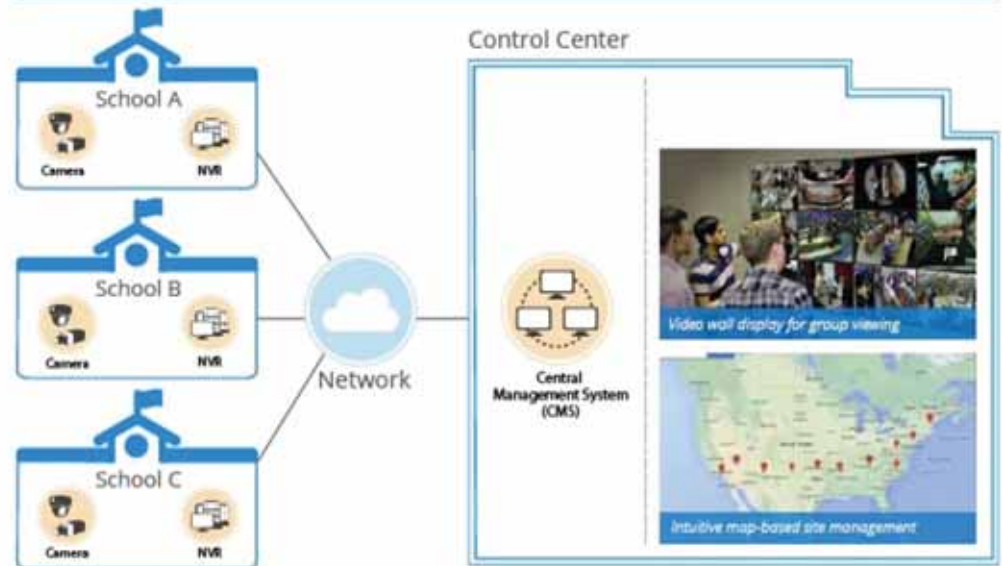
School A

Camera

NVR

School B

Camera

NVR

School C

Camera

NVR

Network

Control Center

Central Management System (CMS)

Video wall display for group viewing

Intuitive map-based site management